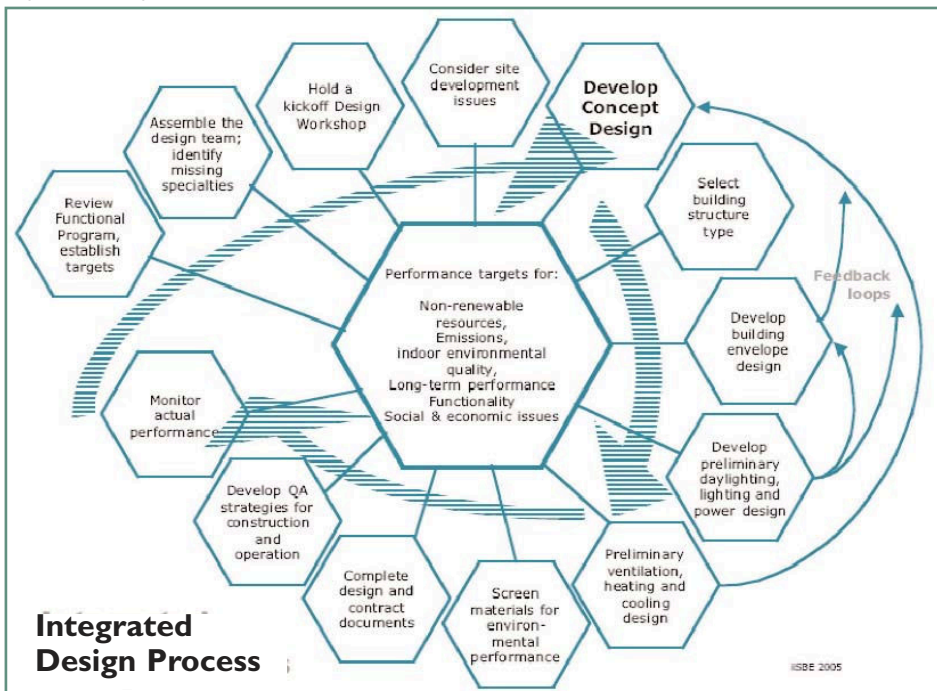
Review Functional Program, establish targets

Assemble the design team; identify missing specialties

Hold a kickoff Design Workshop

Consider site development issues

Develop Concept Design

Select building structure type

Feedback loops

Develop building envelope design

Develop preliminary daylighting, lighting and power design

Preliminary ventilation, heating and cooling design

Screen materials for environmental performance

Complete design and contract documents

Develop QA strategies for construction and operation

Monitor actual performance

Performance targets for:

Non-renewable resources,
Emissions,
indoor environmental quality,
Long-term performance
Functionality
Social & economic issues

Integrated Design Process

iiSBE 2005